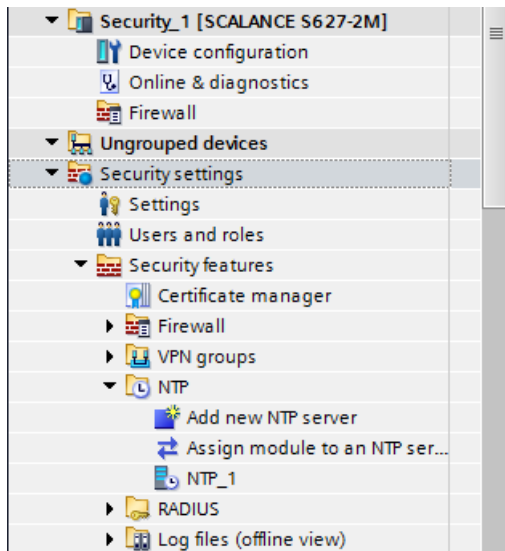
Security_1 [SCALANCE S627-2M]
Device configuration
Online & diagnostics
Firewall
Ungrouped devices
Security settings
Settings
Users and roles
Security features
Certificate manager
Firewall
VPN groups
NTP
Add new NTP server
Assign module to an NTP ser...
NTP_1
RADIUS
Log files (offline view)